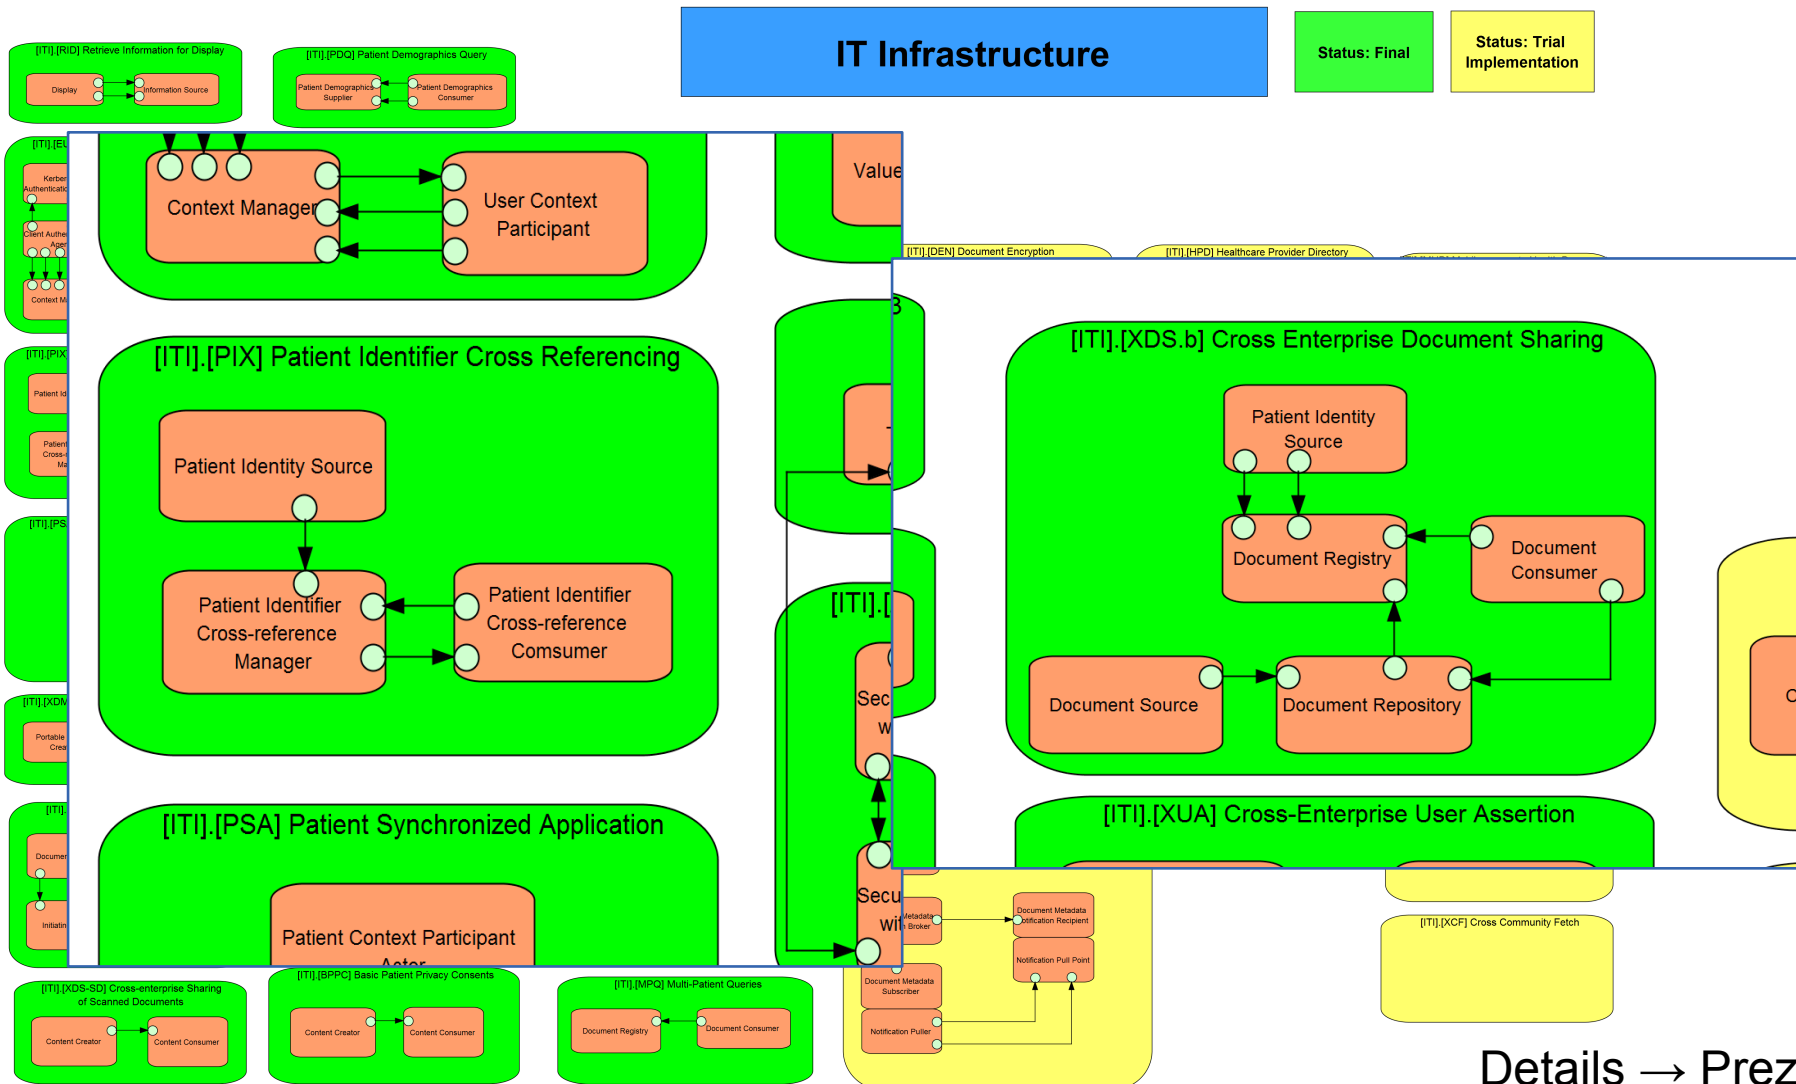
[ITI].[RID] Retrieve Information for Display

Display

Information Source

[ITI].[PDQ] Patient Demographics Query

Patient Demographics Supplier

Patient Demographics Consumer

IT Infrastructure

Status: Final

Status: Trial Implementation

[ITI].[EU

Kerber Authenticatio

Client Authe Agen

Context M

Context Manager

User Context Participant

Value

[ITI].[DEN] Document Encryption

[ITI].[HPD] Healthcare Provider Directory

[ITI].[PIX

Patient Id

Patient Cross-r Ma

[ITI].[PIX] Patient Identifier Cross Referencing

Patient Identity Source

Patient Identifier Cross-reference Manager

Patient Identifier Cross-reference Comsumer

[ITI].[PS

[ITI].[XDM

Portable Crea

[ITI].

Documen

Initiatin

[ITI].[PSA] Patient Synchronized Application

Patient Context Participant Actor

[ITI].[XDS.b] Cross Enterprise Document Sharing

Patient Identity Source

Document Registry

Document Consumer

Document Source

Document Repository

[ITI].[XUA] Cross-Enterprise User Assertion

[ITI].[

Sec w

Secu wi

Metadata Broker

Document Metadata Notification Recipient

Notification Pull Point

Document Metadata Subscriber

Notification Puller

[ITI].[XCF] Cross Community Fetch

[ITI].[XDS-SD] Cross-enterprise Sharing of Scanned Documents

Content Creator

Content Consumer

[ITI].[BPPC] Basic Patient Privacy Consents

Content Creator

Content Consumer

[ITI].[MPQ] Multi-Patient Queries

Document Registry

Document Consumer

Details → Prez